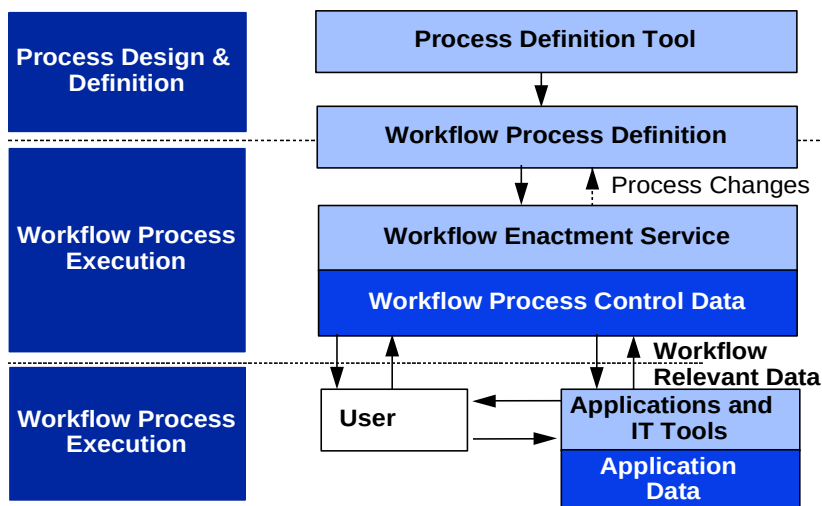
Process Design & Definition

Process Definition Tool

Workflow Process Definition

Workflow Process Execution

Process Changes

Workflow Enactment Service

Workflow Process Control Data

Workflow Relevant Data

Workflow Process Execution

User

Applications and IT Tools

Application Data